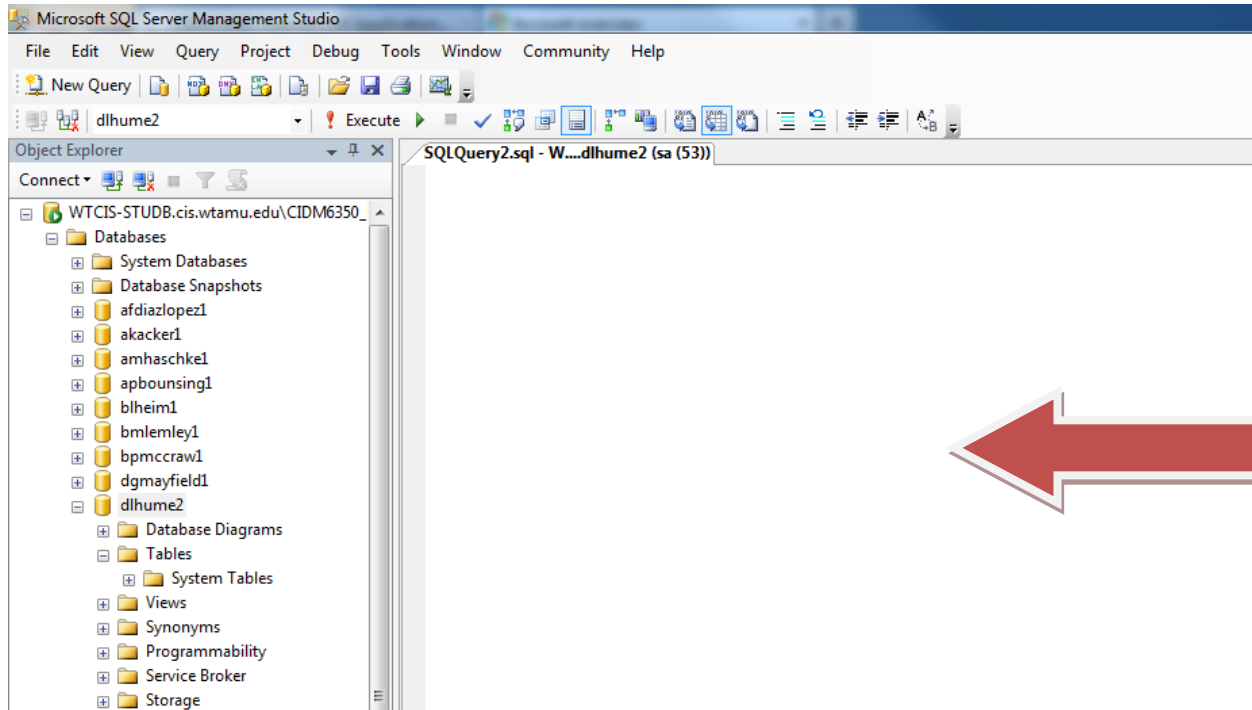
Microsoft SQL Server Management Studio

File Edit View Query Project Debug Tools Window Community Help

New Query

dlhume2 Execute

Object Explorer

Connect

SQLQuery2.sql - W....dlhume2 (sa (53))

WTCIS-STUDB.cis.wtamu.edu\CIDM6350_
Databases
System Databases
Database Snapshots
afdiazlopez1
akacker1
amhaschke1
apbounsing1
blheim1
bmlemley1
bpmccraw1
dgmayfield1
dlhume2
Database Diagrams
Tables
System Tables
Views
Synonyms
Programmability
Service Broker
Storage